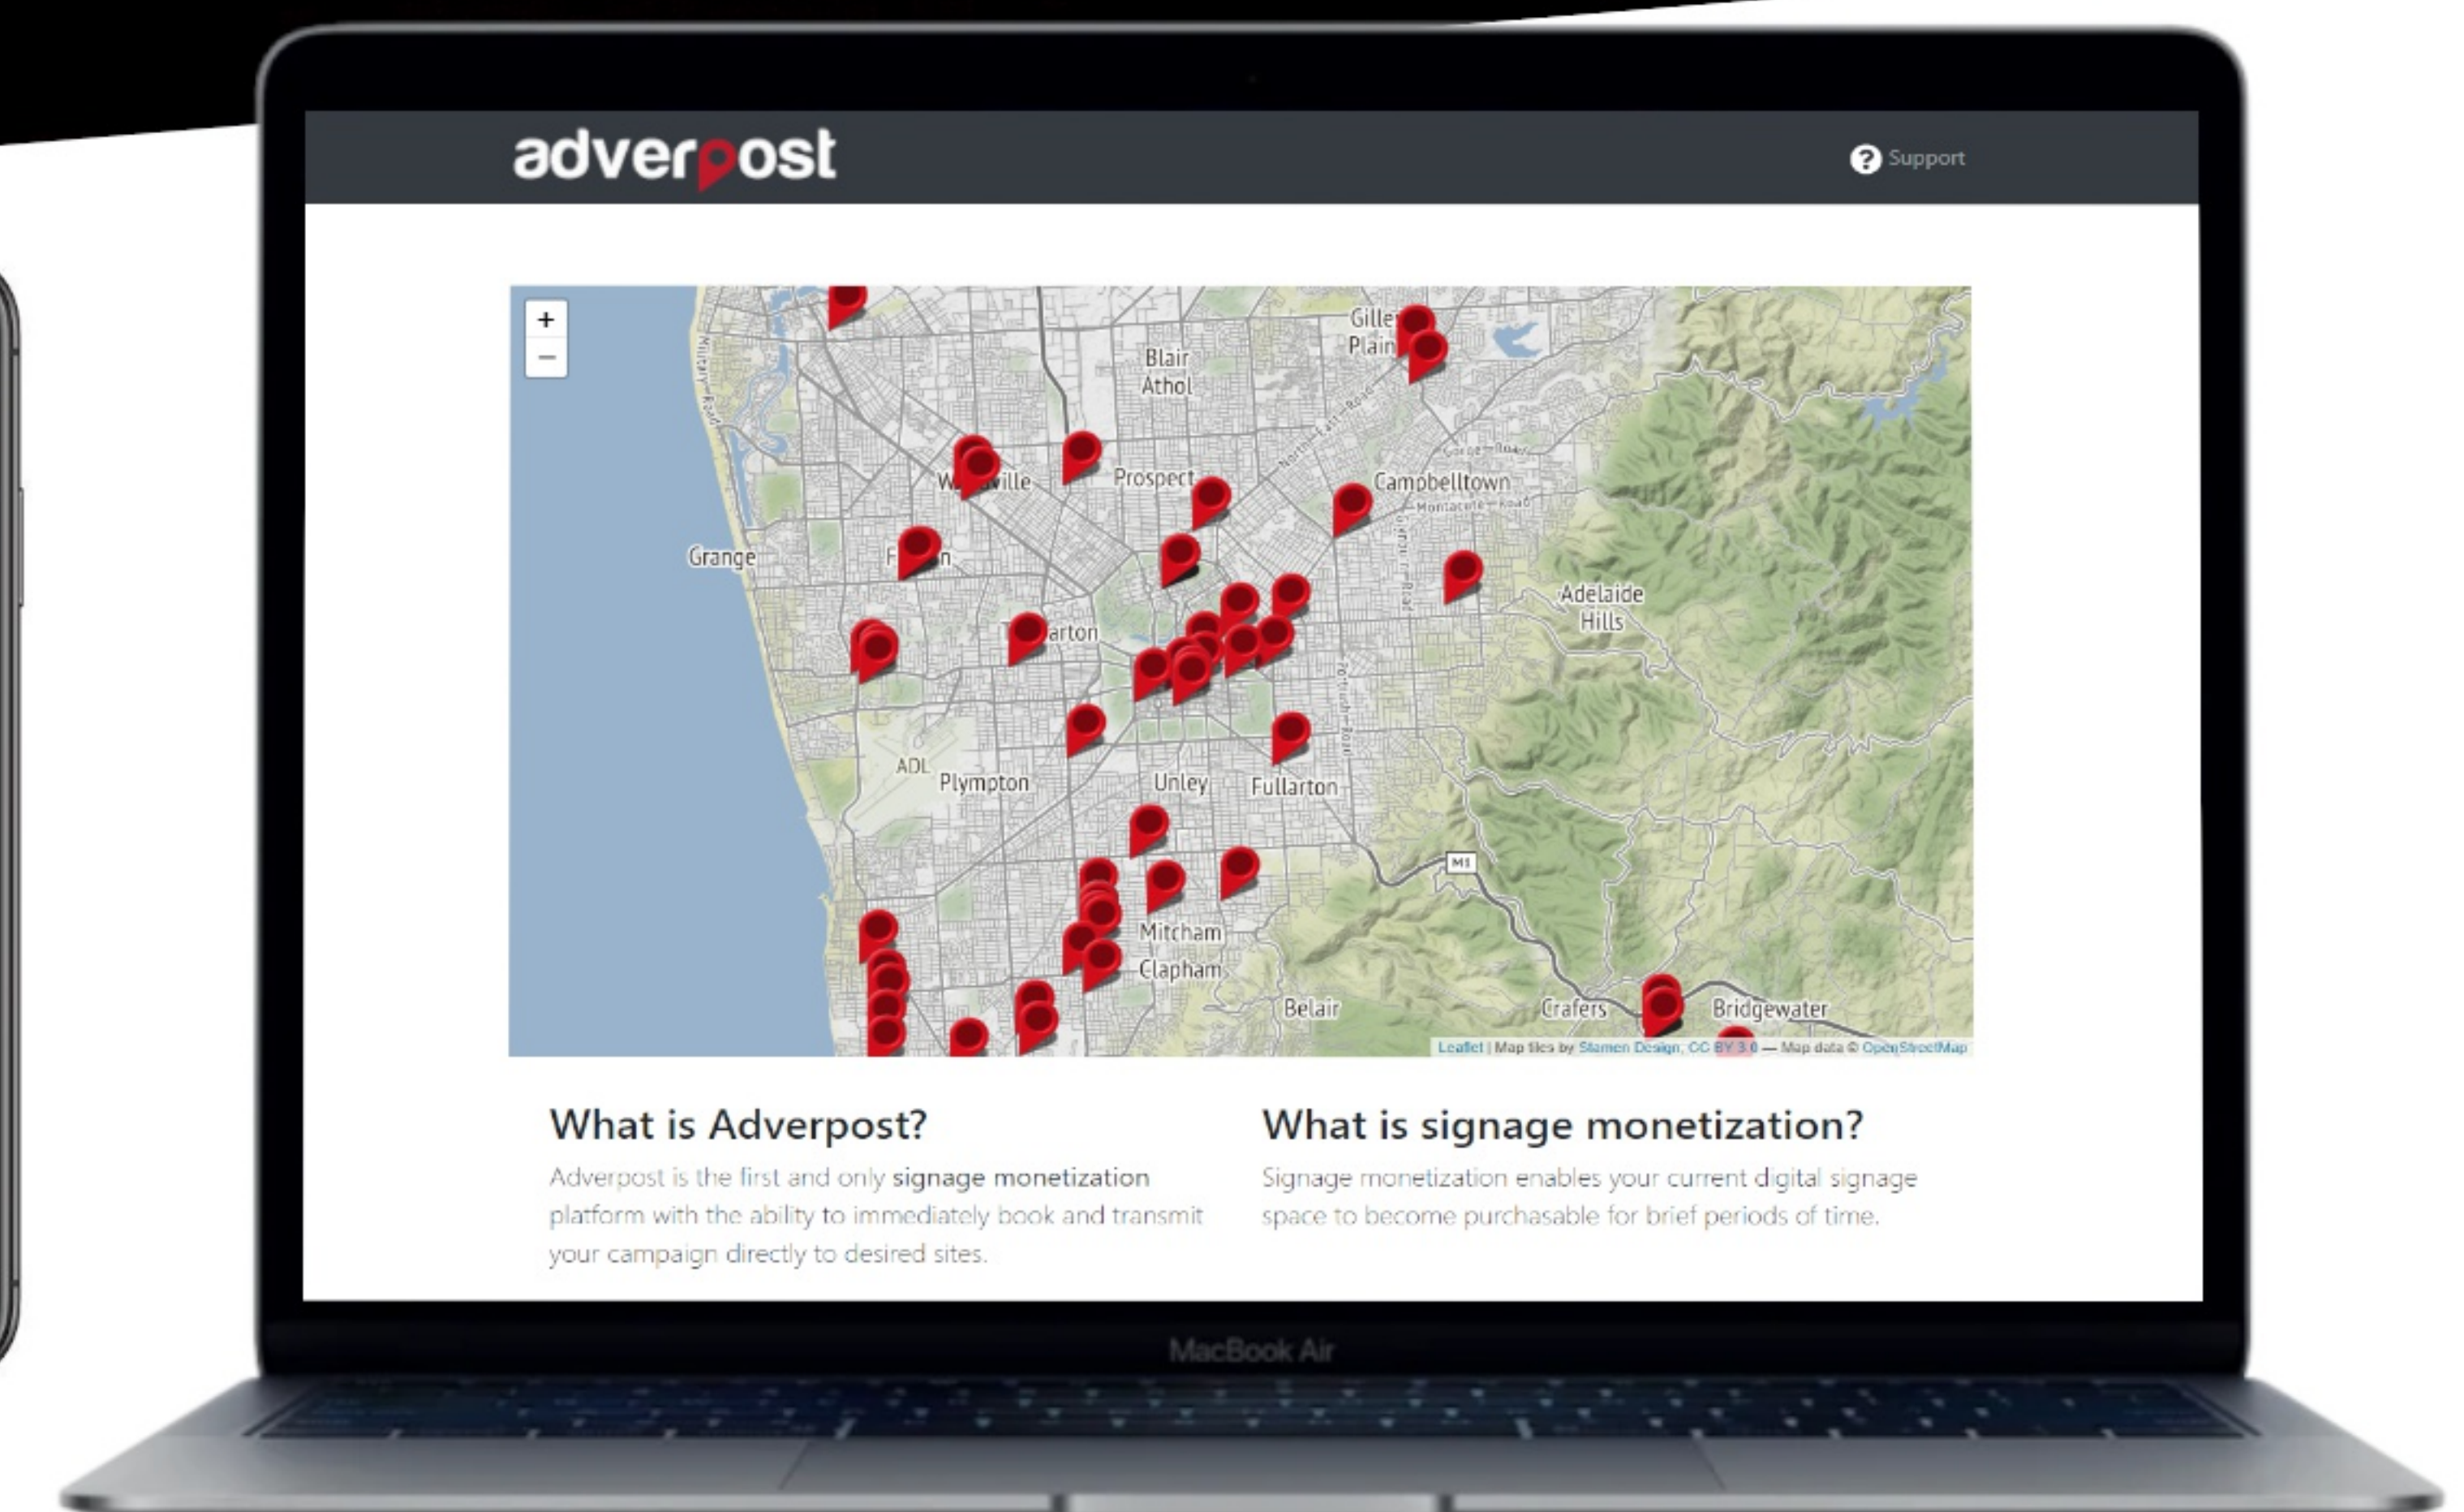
adverpost

Support

+
−

Gille
Plain
Blair
Athol
W ville
Prospect
Campbelltown
Grange
F n
Adelaide
Hills
arton
ADL
Plympton
Unley
Fullarton
M1
Mitcham
Clapham
Belair
Crafers
Bridgewater

Leaflet | Map tiles by Stamen Design, CC BY 3.0 — Map data © OpenStreetMap

What is Adverpost?

Adverpost is the first and only signage monetization platform with the ability to immediately book and transmit your campaign directly to desired sites.

What is signage monetization?

Signage monetization enables your current digital signage space to become purchasable for brief periods of time.

MacBook Air